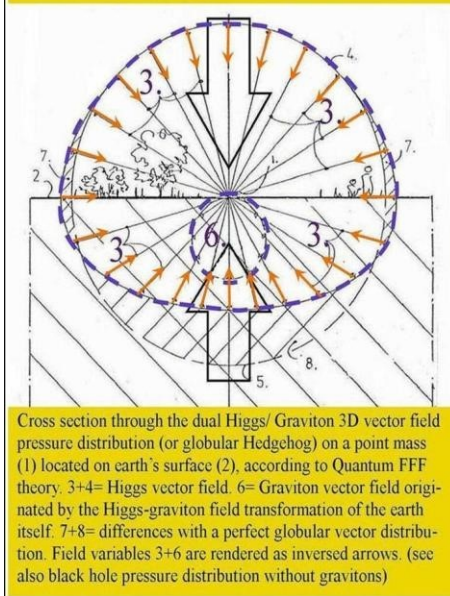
3.
4.
3.
7.
7.
2.
1.
6
3.
3.
3.
8.
5.

Cross section through the dual Higgs/ Graviton 3D vector field pressure distribution (or globular Hedgehog) on a point mass (1) located on earth's surface (2), according to Quantum FFF theory. 3+4= Higgs vector field. 6= Graviton vector field originated by the Higgs-graviton field transformation of the earth itself. 7+8= differences with a perfect globular vector distribution. Field variables 3+6 are rendered as inversed arrows. (see also black hole pressure distribution without gravitons)